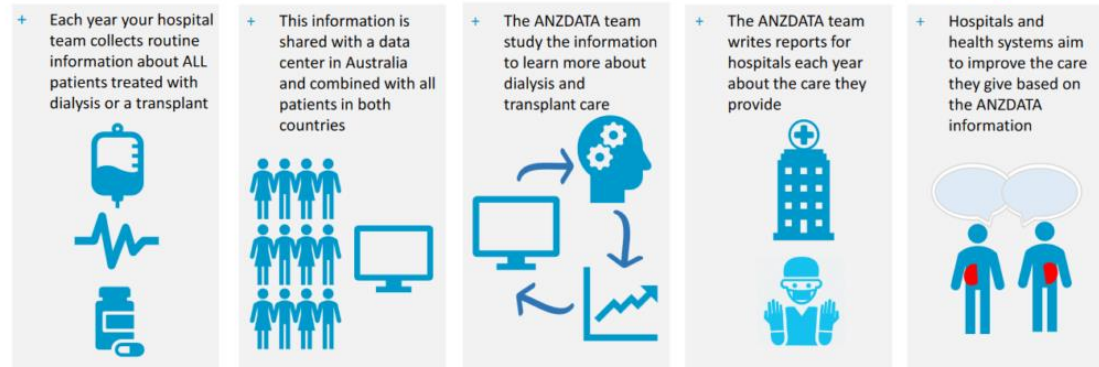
+ Each year your hospital team collects routine information about ALL patients treated with dialysis or a transplant

+ This information is shared with a data center in Australia and combined with all patients in both countries

+ The ANZDATA team study the information to learn more about dialysis and transplant care

+ The ANZDATA team writes reports for hospitals each year about the care they provide

+ Hospitals and health systems aim to improve the care they give based on the ANZDATA information